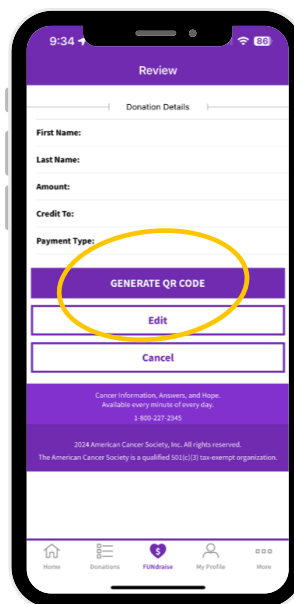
9:34
86

Review

Donation Details

First Name:

Last Name:

Amount:

Credit To:

Payment Type:

GENERATE QR CODE

Edit

Cancel

Cancer Information, Answers, and Hope. Available every minute of every day.

1-800-227-2345

2024 American Cancer Society, Inc. All rights reserved.

The American Cancer Society is a qualified 501(c)(3) tax-exempt organization.

Home
Donations
FUNdraise
My Profile
More